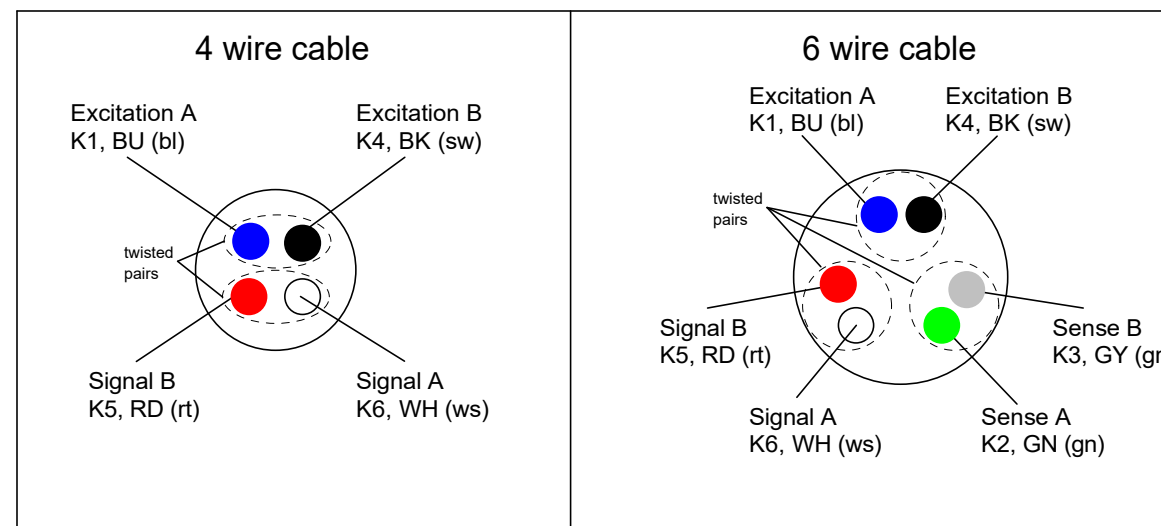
4 wire cable

Excitation A
K1, BU (bl)

Excitation B
K4, BK (sw)

twisted pairs

Signal B
K5, RD (rt)

Signal A
K6, WH (ws)

6 wire cable

Excitation A
K1, BU (bl)

Excitation B
K4, BK (sw)

twisted pairs

Signal B
K5, RD (rt)

Sense B
K3, GY (g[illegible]

Signal A
K6, WH (ws)

Sense A
K2, GN (gn)